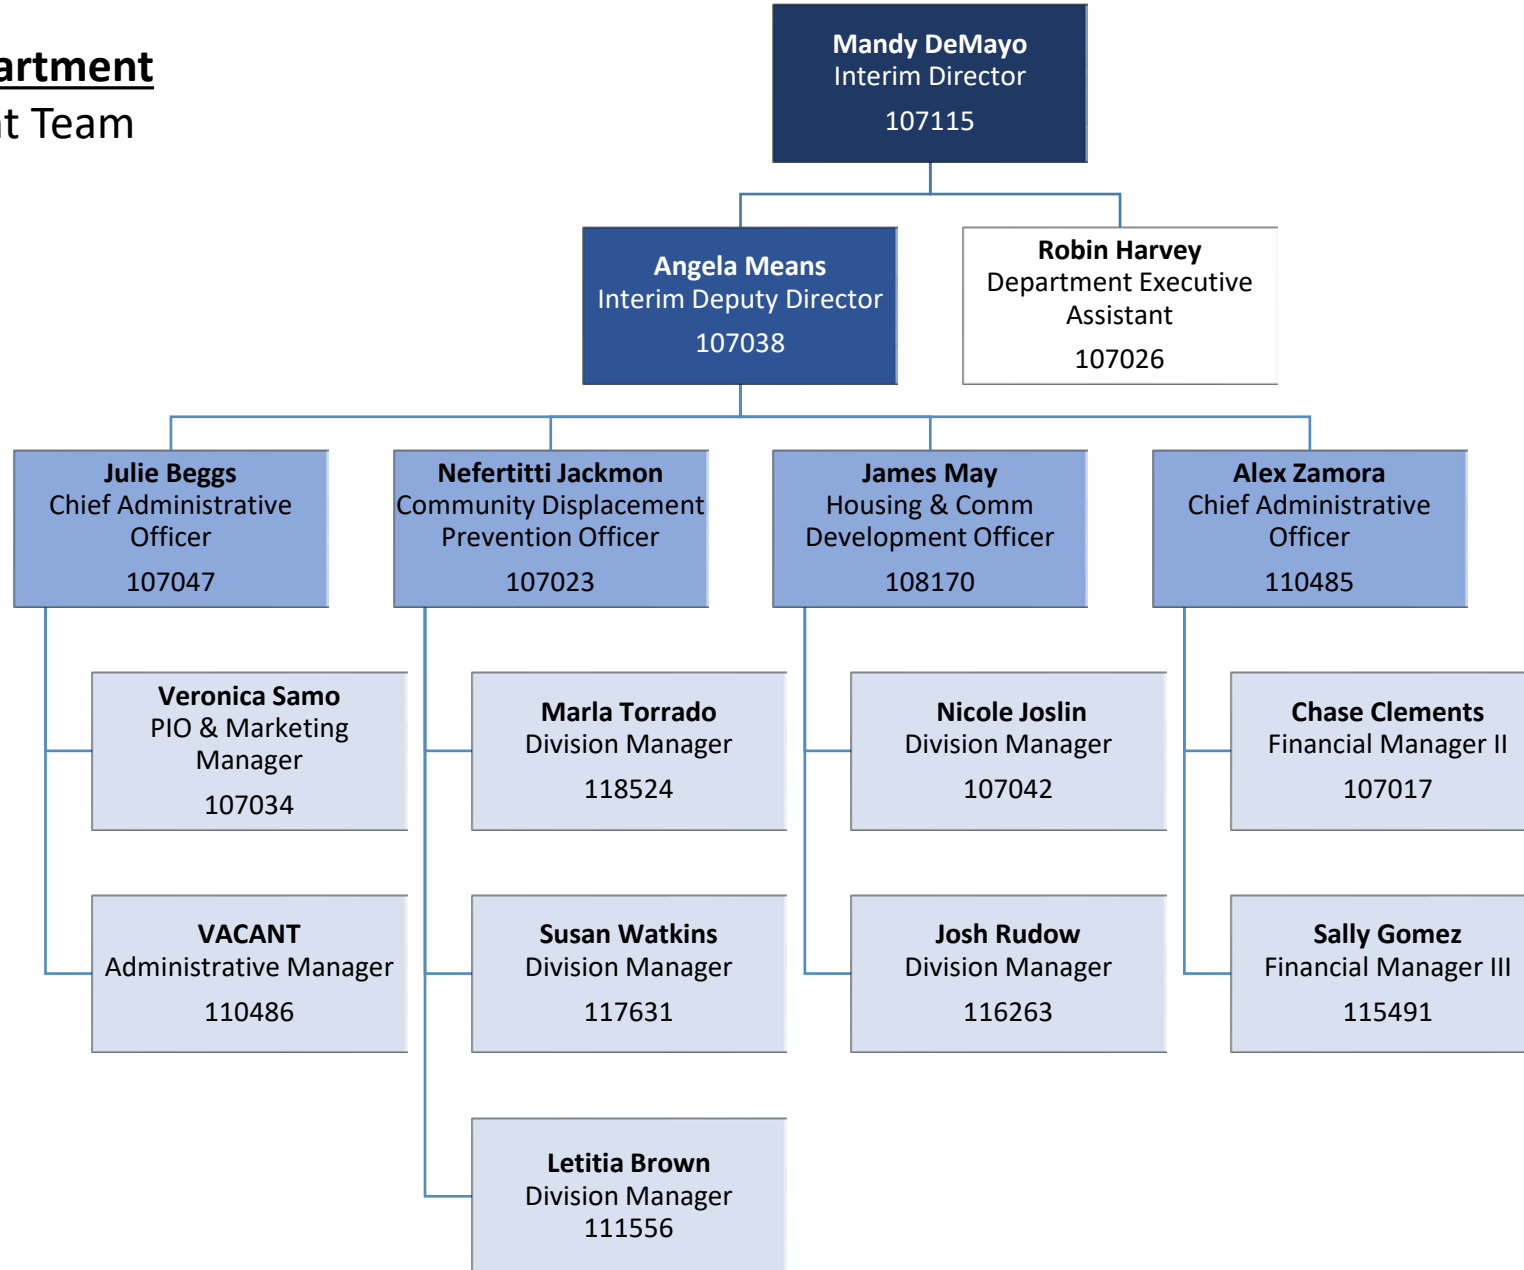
artment
t Team

Mandy DeMayo
Interim Director
107115

Angela Means
Interim Deputy Director
107038

Robin Harvey
Department Executive Assistant
107026

Julie Beggs
Chief Administrative Officer
107047

Nefertitti Jackmon
Community Displacement Prevention Officer
107023

James May
Housing & Comm Development Officer
108170

Alex Zamora
Chief Administrative Officer
110485

Veronica Samo
PIO & Marketing Manager
107034

VACANT
Administrative Manager
110486

Marla Torrado
Division Manager
118524

Susan Watkins
Division Manager
117631

Letitia Brown
Division Manager
111556

Nicole Joslin
Division Manager
107042

Josh Rudow
Division Manager
116263

Chase Clements
Financial Manager II
107017

Sally Gomez
Financial Manager III
115491